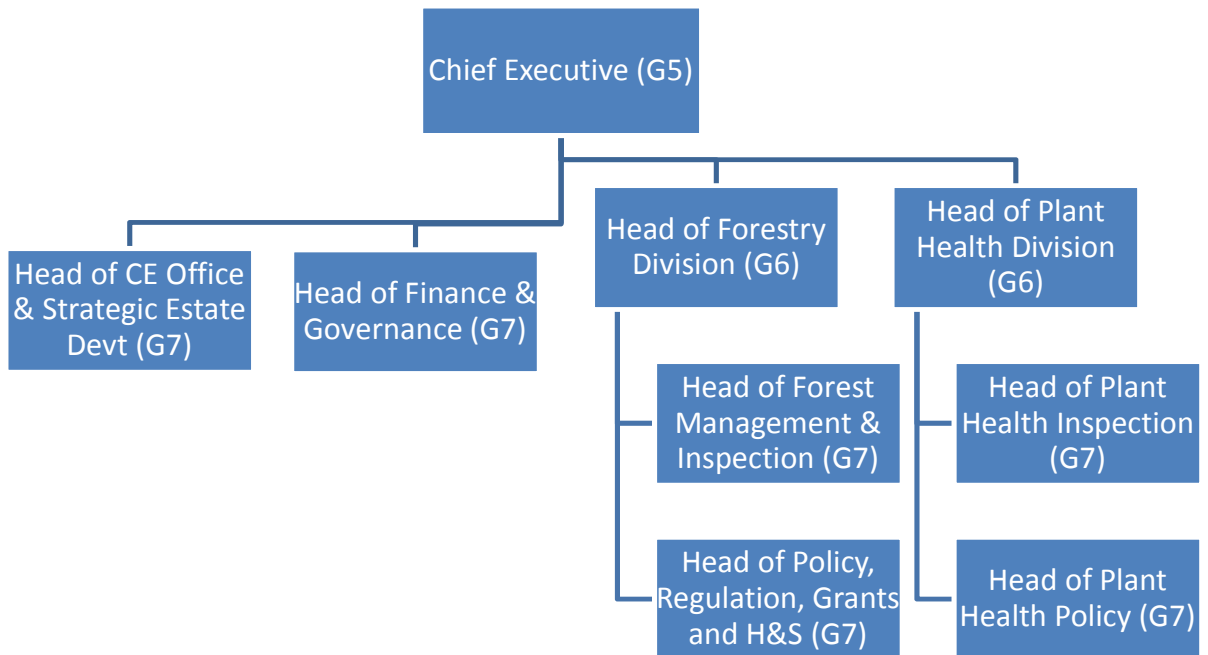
Chief Executive (G5)

Head of CE Office & Strategic Estate Devt (G7)

Head of Finance & Governance (G7)

Head of Forestry Division (G6)

Head of Plant Health Division (G6)

Head of Forest Management & Inspection (G7)

Head of Policy, Regulation, Grants and H&S (G7)

Head of Plant Health Inspection (G7)

Head of Plant Health Policy (G7)